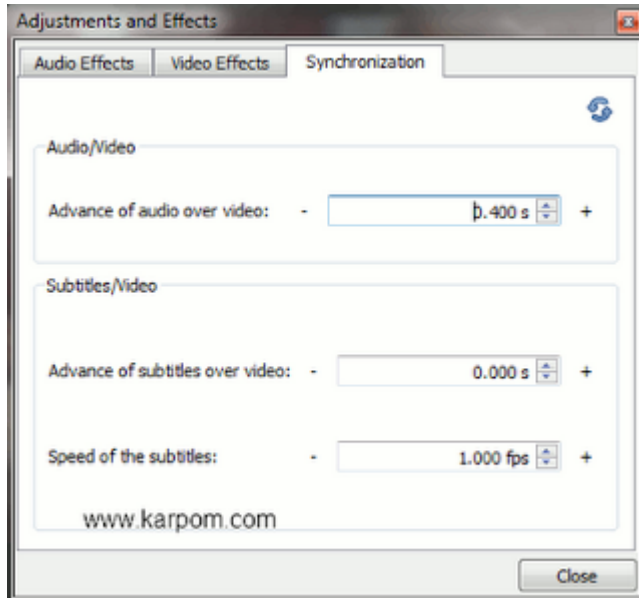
Adjustments and Effects

Audio Effects | Video Effects | Synchronization

Audio/Video

Advance of audio over video: - 0.400 s +

Subtitles/Video

Advance of subtitles over video: - 0.000 s +

Speed of the subtitles: - 1.000 fps +

www.karpom.com

Close